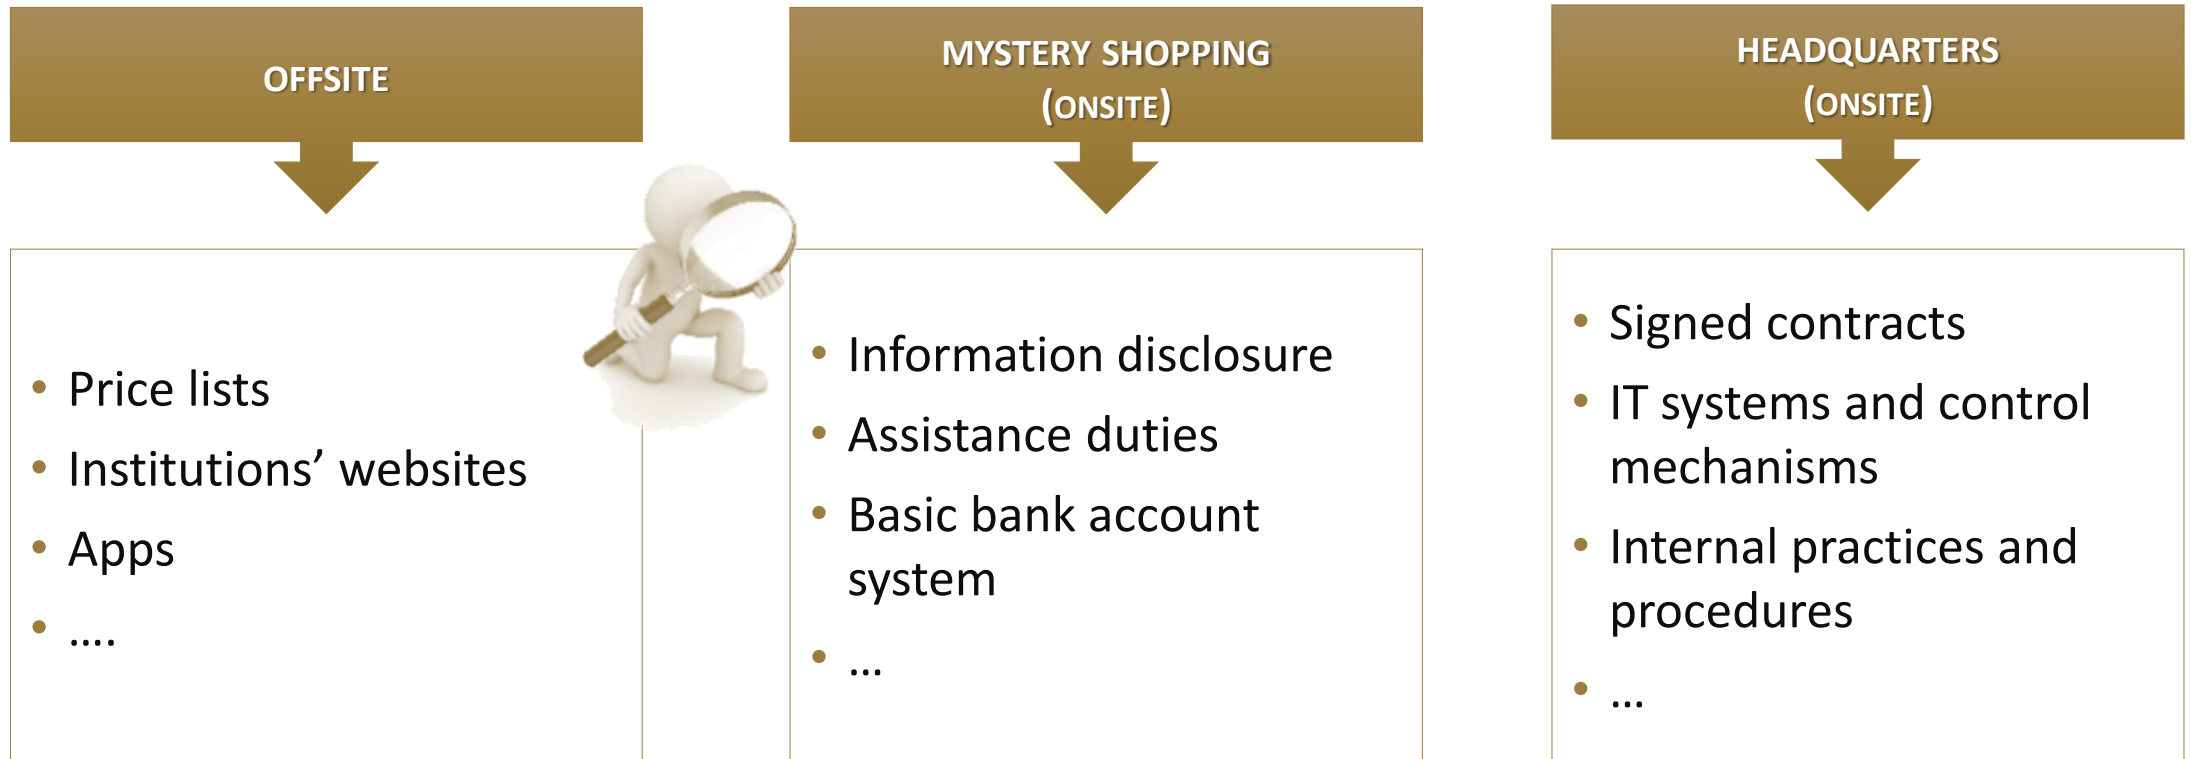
OFFSITE

- Price lists
- Institutions’ websites
- Apps
- ….

MYSTERY SHOPPING (ONSITE)

- Information disclosure
- Assistance duties
- Basic bank account system
- …

HEADQUARTERS (ONSITE)

- Signed contracts
- IT systems and control mechanisms
- Internal practices and procedures
- …